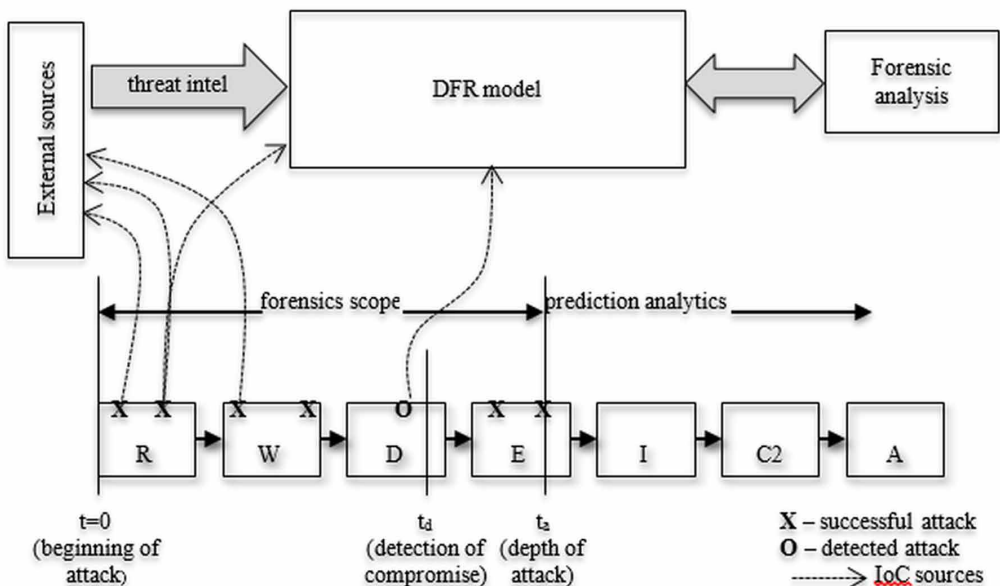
External sources

threat intel

DFR model

Forensic analysis

forensics scope

prediction analytics

X X

X X

O

X X

R

W

D

E

I

C2

A

t=0 (beginning of attack)

$t_d$ (detection of compromise)

$t_a$ (depth of attack)

X – successful attack
O – detected attack
IoC sources